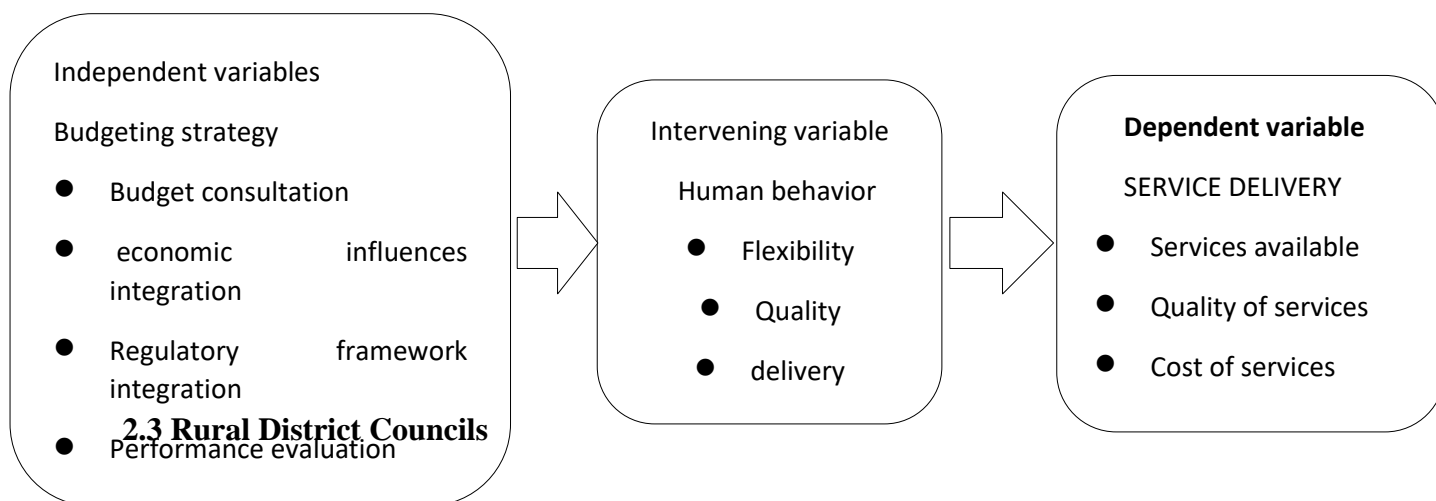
Independent variables

Budgeting strategy

- Budget consultation
- economic influences integration
- Regulatory framework integration
- Performance evaluation

2.3 Rural District Councils

Intervening variable

Human behavior

- Flexibility
- Quality
- delivery

**Dependent variable**

SERVICE DELIVERY

- Services available
- Quality of services
- Cost of services